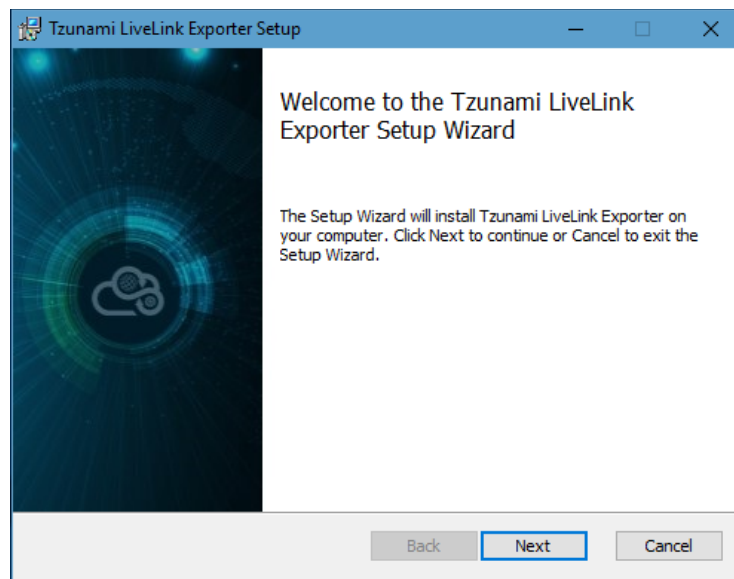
Tzunami LiveLink Exporter Setup

Welcome to the Tzunami LiveLink Exporter Setup Wizard

The Setup Wizard will install Tzunami LiveLink Exporter on your computer. Click Next to continue or Cancel to exit the Setup Wizard.

Back
Next
Cancel